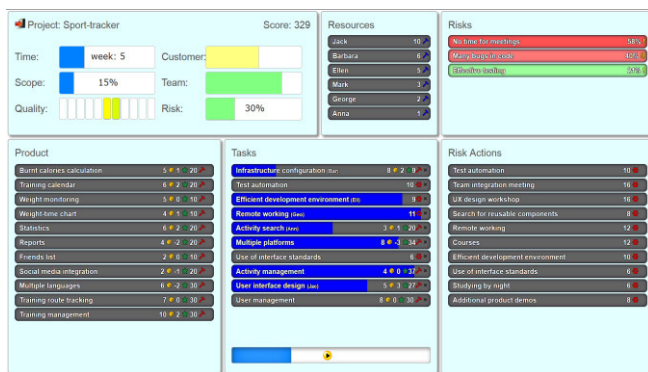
Project: Sport-tracker
Score: 329

Time: week: 5
Customer:
Scope: 15%
Team:
Quality:
Risk: 30%

Resources
Jack 10
Barbara 6
Ellen 5
Mark 3
George 2
Anna 1

Risks
No time for meetings 58%
Many bugs in code 40%
Effective testing 30%

Product
Burnt calories calculation 5 1 20
Training calendar 6 2 20
Weight monitoring 5 0 10
Weight-time chart 4 0 10
Statistics 6 2 20
Reports 4 2 20
Friends list 2 0 10
Social media integration 2 1 20
Multiple languages 6 2 30
Training route tracking 7 0 30
Training management 10 2 30

Tasks
Infrastructure configuration (Ge) 8 2 9
Test automation 10
Efficient development environment (El) 9
Remote working (Geo) 11
Activity search (Ann) 3 1 20
Multiple platforms 8 3 34
Use of interface standards 6
Activity management 4 0 37
User interface design (Jac) 5 3 27
User management 8 0 30

Risk Actions
Test automation 10
Team integration meeting 16
UX design workshop 16
Search for reusable components 8
Remote working 12
Courses 12
Efficient development environment 10
Use of interface standards 6
Studying by night 6
Additional product demos 8